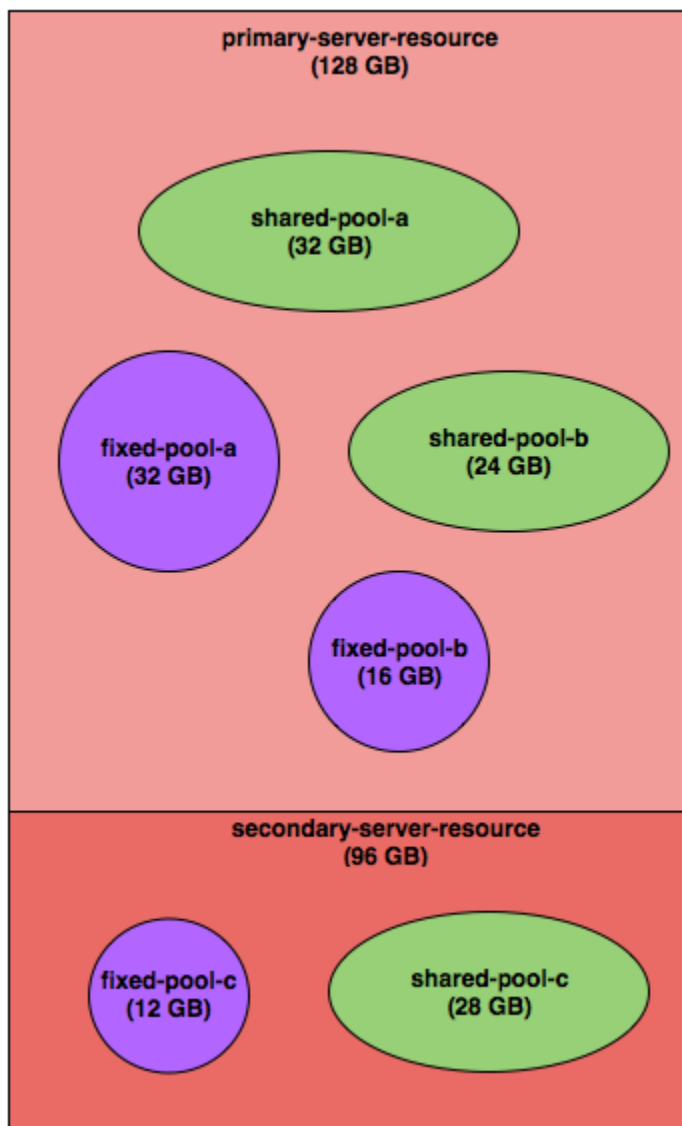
primary-server-resource
(128 GB)

shared-pool-a
(32 GB)

fixed-pool-a
(32 GB)

shared-pool-b
(24 GB)

fixed-pool-b
(16 GB)

secondary-server-resource
(96 GB)

fixed-pool-c
(12 GB)

shared-pool-c
(28 GB)